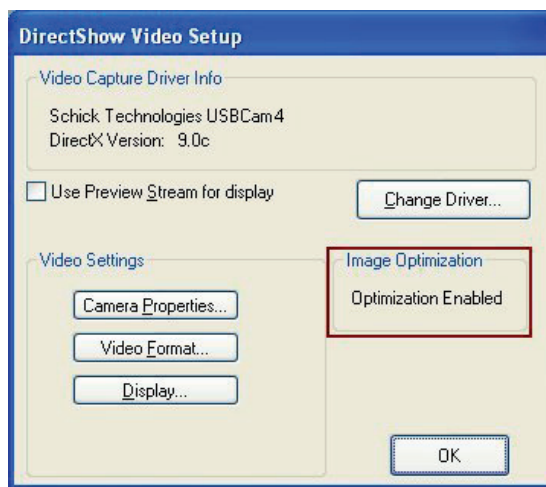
DirectShow Video Setup

Video Capture Driver Info

Schick Technologies USBCam4
DirectX Version: 9.0c

Use Preview Stream for display

Change Driver...

Video Settings

Camera Properties...

Video Format...

Display...

Image Optimization

Optimization Enabled

OK